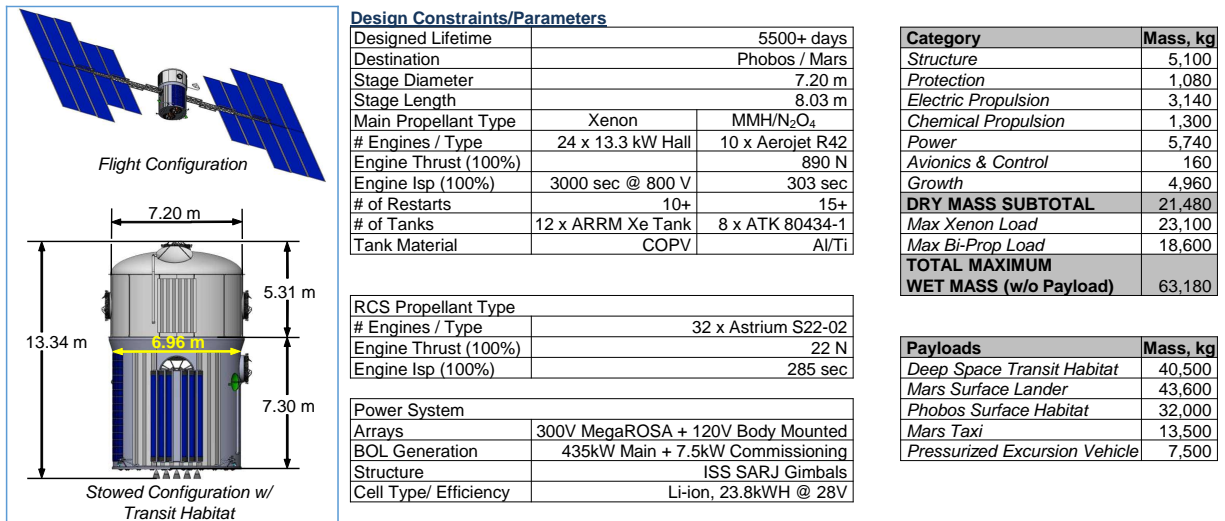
Flight Configuration

7.20 m

5.31 m

13.34 m

6.96 m

7.30 m

Stowed Configuration w/ Transit Habitat

Design Constraints/Parameters

| Designed Lifetime | 5500+ days | |
|---|---|---|
| Destination | Phobos / Mars | |
| Stage Diameter | 7.20 m | |
| Stage Length | 8.03 m | |
| Main Propellant Type | Xenon | MMH/N$_2$O$_4$ |
| # Engines / Type | 24 x 13.3 kW Hall | 10 x Aerojet R42 |
| Engine Thrust (100%) | | 890 N |
| Engine Isp (100%) | 3000 sec @ 800 V | 303 sec |
| # of Restarts | 10+ | 15+ |
| # of Tanks | 12 x ARRM Xe Tank | 8 x ATK 80434-1 |
| Tank Material | COPV | Al/Ti |

| RCS Propellant Type | |
|---|---|
| # Engines / Type | 32 x Astrium S22-02 |
| Engine Thrust (100%) | 22 N |
| Engine Isp (100%) | 285 sec |

| Power System | |
|---|---|
| Arrays | 300V MegaROSA + 120V Body Mounted |
| BOL Generation | 435kW Main + 7.5kW Commissioning |
| Structure | ISS SARJ Gimbals |
| Cell Type/ Efficiency | Li-ion, 23.8kWH @ 28V |

| Category | Mass, kg |
|---|---|
| Structure | 5,100 |
| Protection | 1,080 |
| Electric Propulsion | 3,140 |
| Chemical Propulsion | 1,300 |
| Power | 5,740 |
| Avionics & Control | 160 |
| Growth | 4,960 |
| DRY MASS SUBTOTAL | 21,480 |
| Max Xenon Load | 23,100 |
| Max Bi-Prop Load | 18,600 |
| TOTAL MAXIMUM WET MASS (w/o Payload) | 63,180 |

| Payloads | Mass, kg |
|---|---|
| Deep Space Transit Habitat | 40,500 |
| Mars Surface Lander | 43,600 |
| Phobos Surface Habitat | 32,000 |
| Mars Taxi | 13,500 |
| Pressurized Excursion Vehicle | 7,500 |